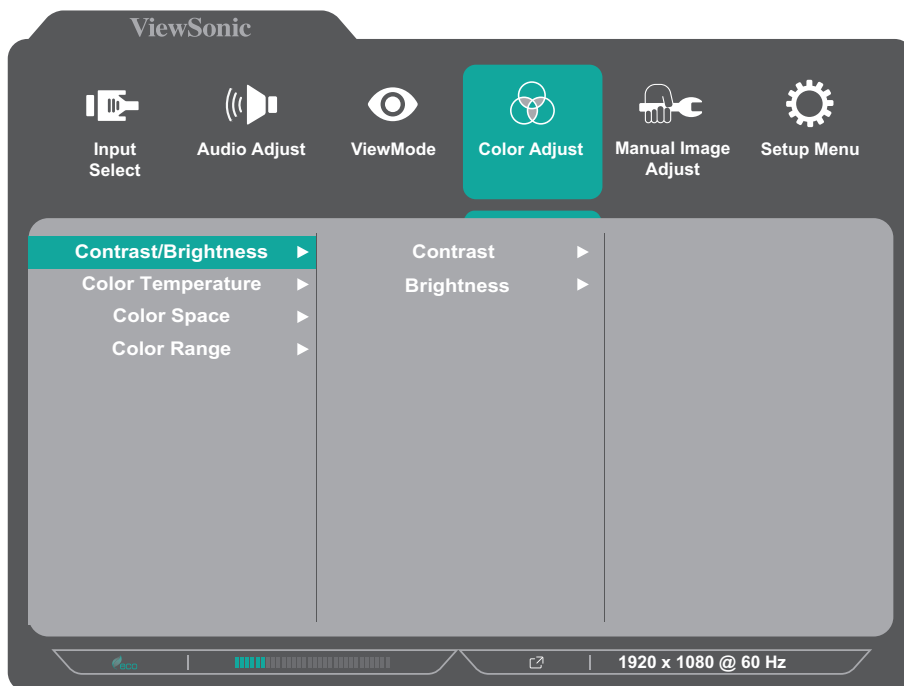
ViewSonic

Input Select

Audio Adjust

ViewMode

Color Adjust

Manual Image Adjust

Setup Menu

Contrast/Brightness ►

Color Temperature ►

Color Space ►

Color Range ►

Contrast ►

Brightness ►

ECO

1920 x 1080 @ 60 Hz